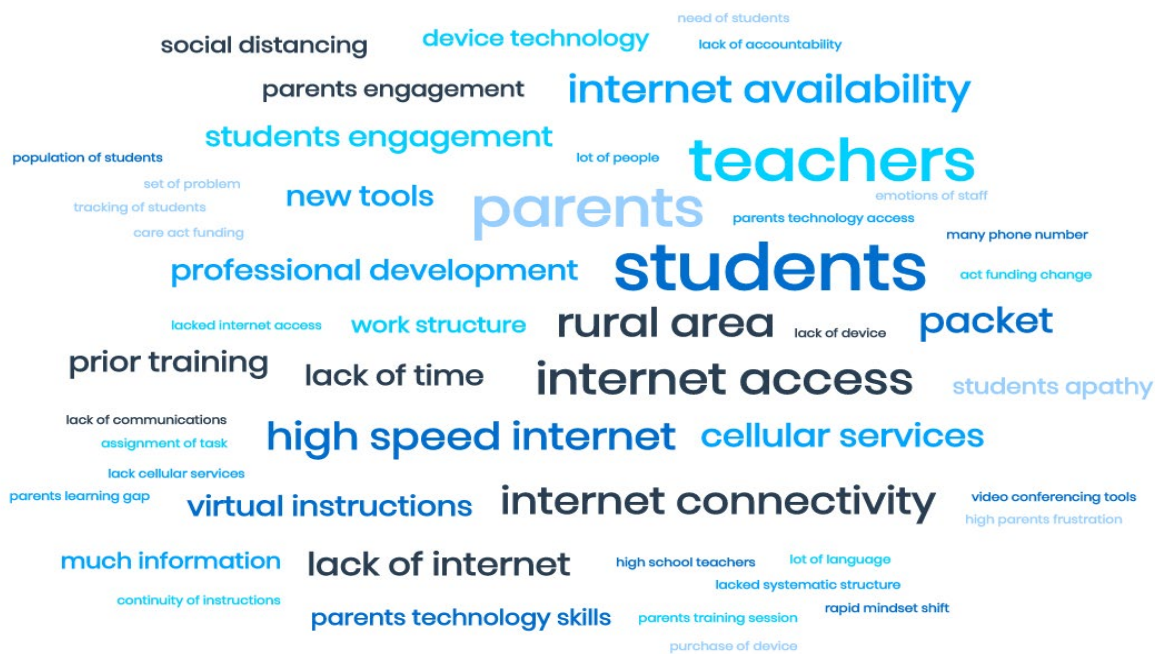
need of students
social distancing
device technology
lack of accountability
parents engagement
internet availability
students engagement
population of students
lot of people
teachers
set of problem
new tools
emotions of staff
tracking of students
parents
parents technology access
care act funding
many phone number
professional development
students
act funding change
lacked internet access
work structure
rural area
lack of device
packet
prior training
lack of time
internet access
students apathy
lack of communications
assignment of task
high speed internet
cellular services
lack cellular services
parents learning gap
virtual instructions
internet connectivity
video conferencing tools
high parents frustration
much information
lack of internet
high school teachers
lot of language
lacked systematic structure
continuity of instructions
parents technology skills
parents training session
rapid mindset shift
purchase of device